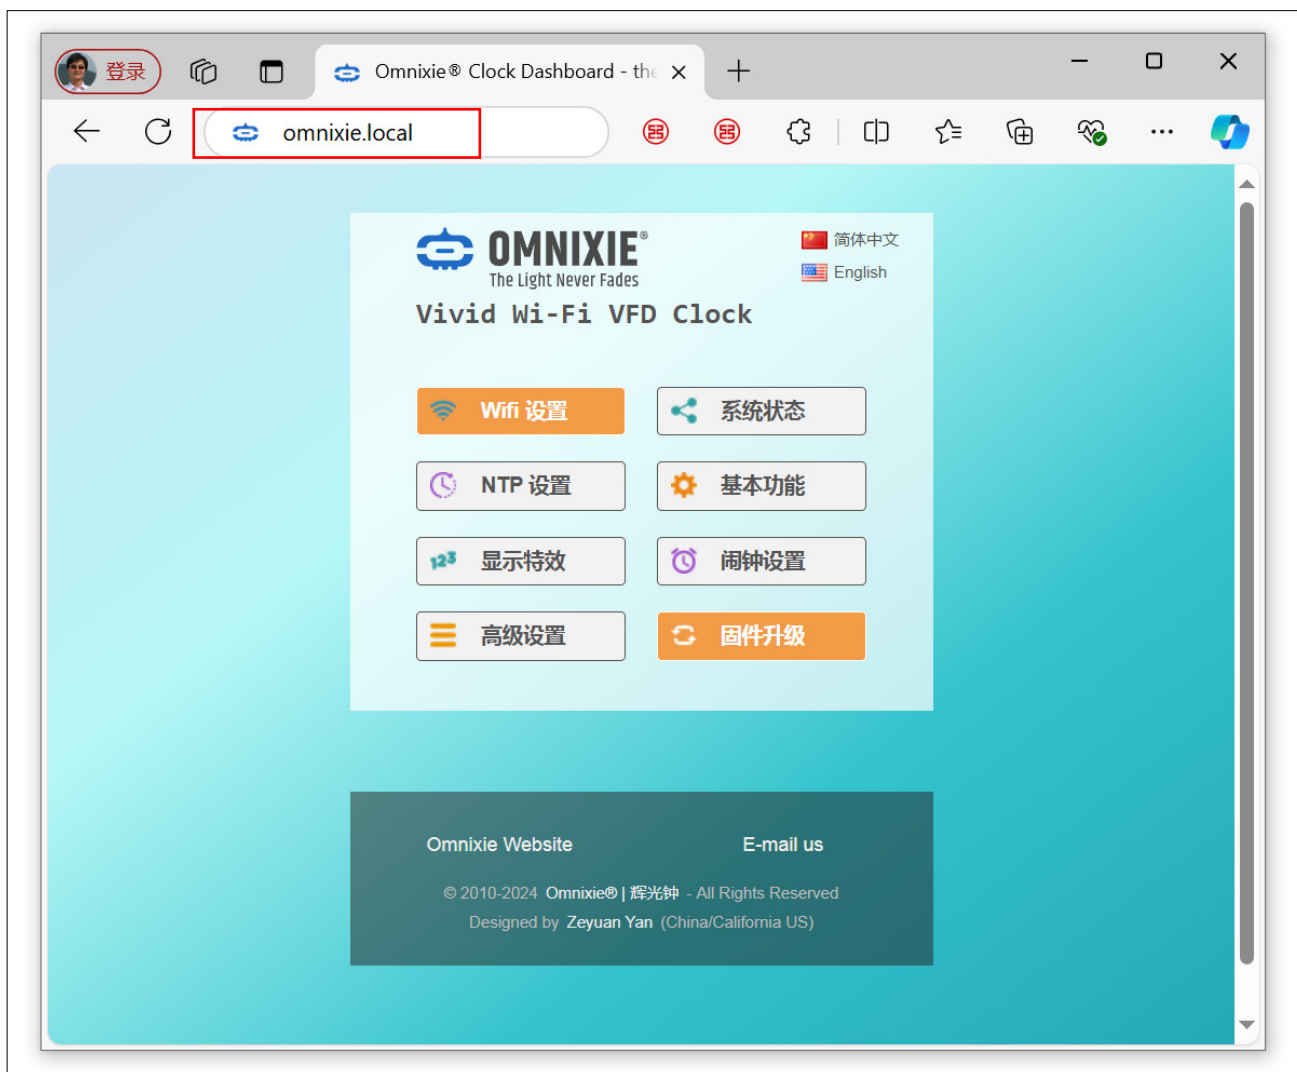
登录

Omnixie® Clock Dashboard - the

omnixie.local

OMNIXIE®
The Light Never Fades

简体中文
English

Vivid Wi-Fi VFD Clock

Wifi 设置
系统状态
NTP 设置
基本功能
123 显示特效
闹钟设置
高级设置
固件升级

Omnixie Website
E-mail us

© 2010-2024 Omnixie® | 辉光钟 - All Rights Reserved
Designed by Zeyuan Yan (China/California US)